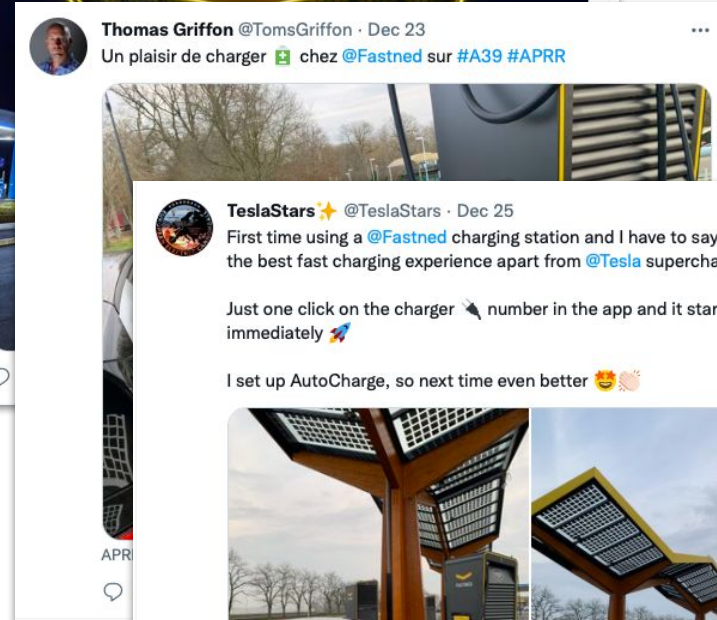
Thomas Griffon @TomsGriffon · Dec 23
Un plaisir de charger 🔋 chez @Fastned sur #A39 #APRR

TeslaStars✨ @TeslaStars · Dec 25
First time using a @Fastned charging station and I have to say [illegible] the best fast charging experience apart from @Tesla supercha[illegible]

Just one click on the charger 🔌 number in the app and it star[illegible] immediately 🚀

I set up AutoCharge, so next time even better 🤩👏🏻

APR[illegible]

FASTNED